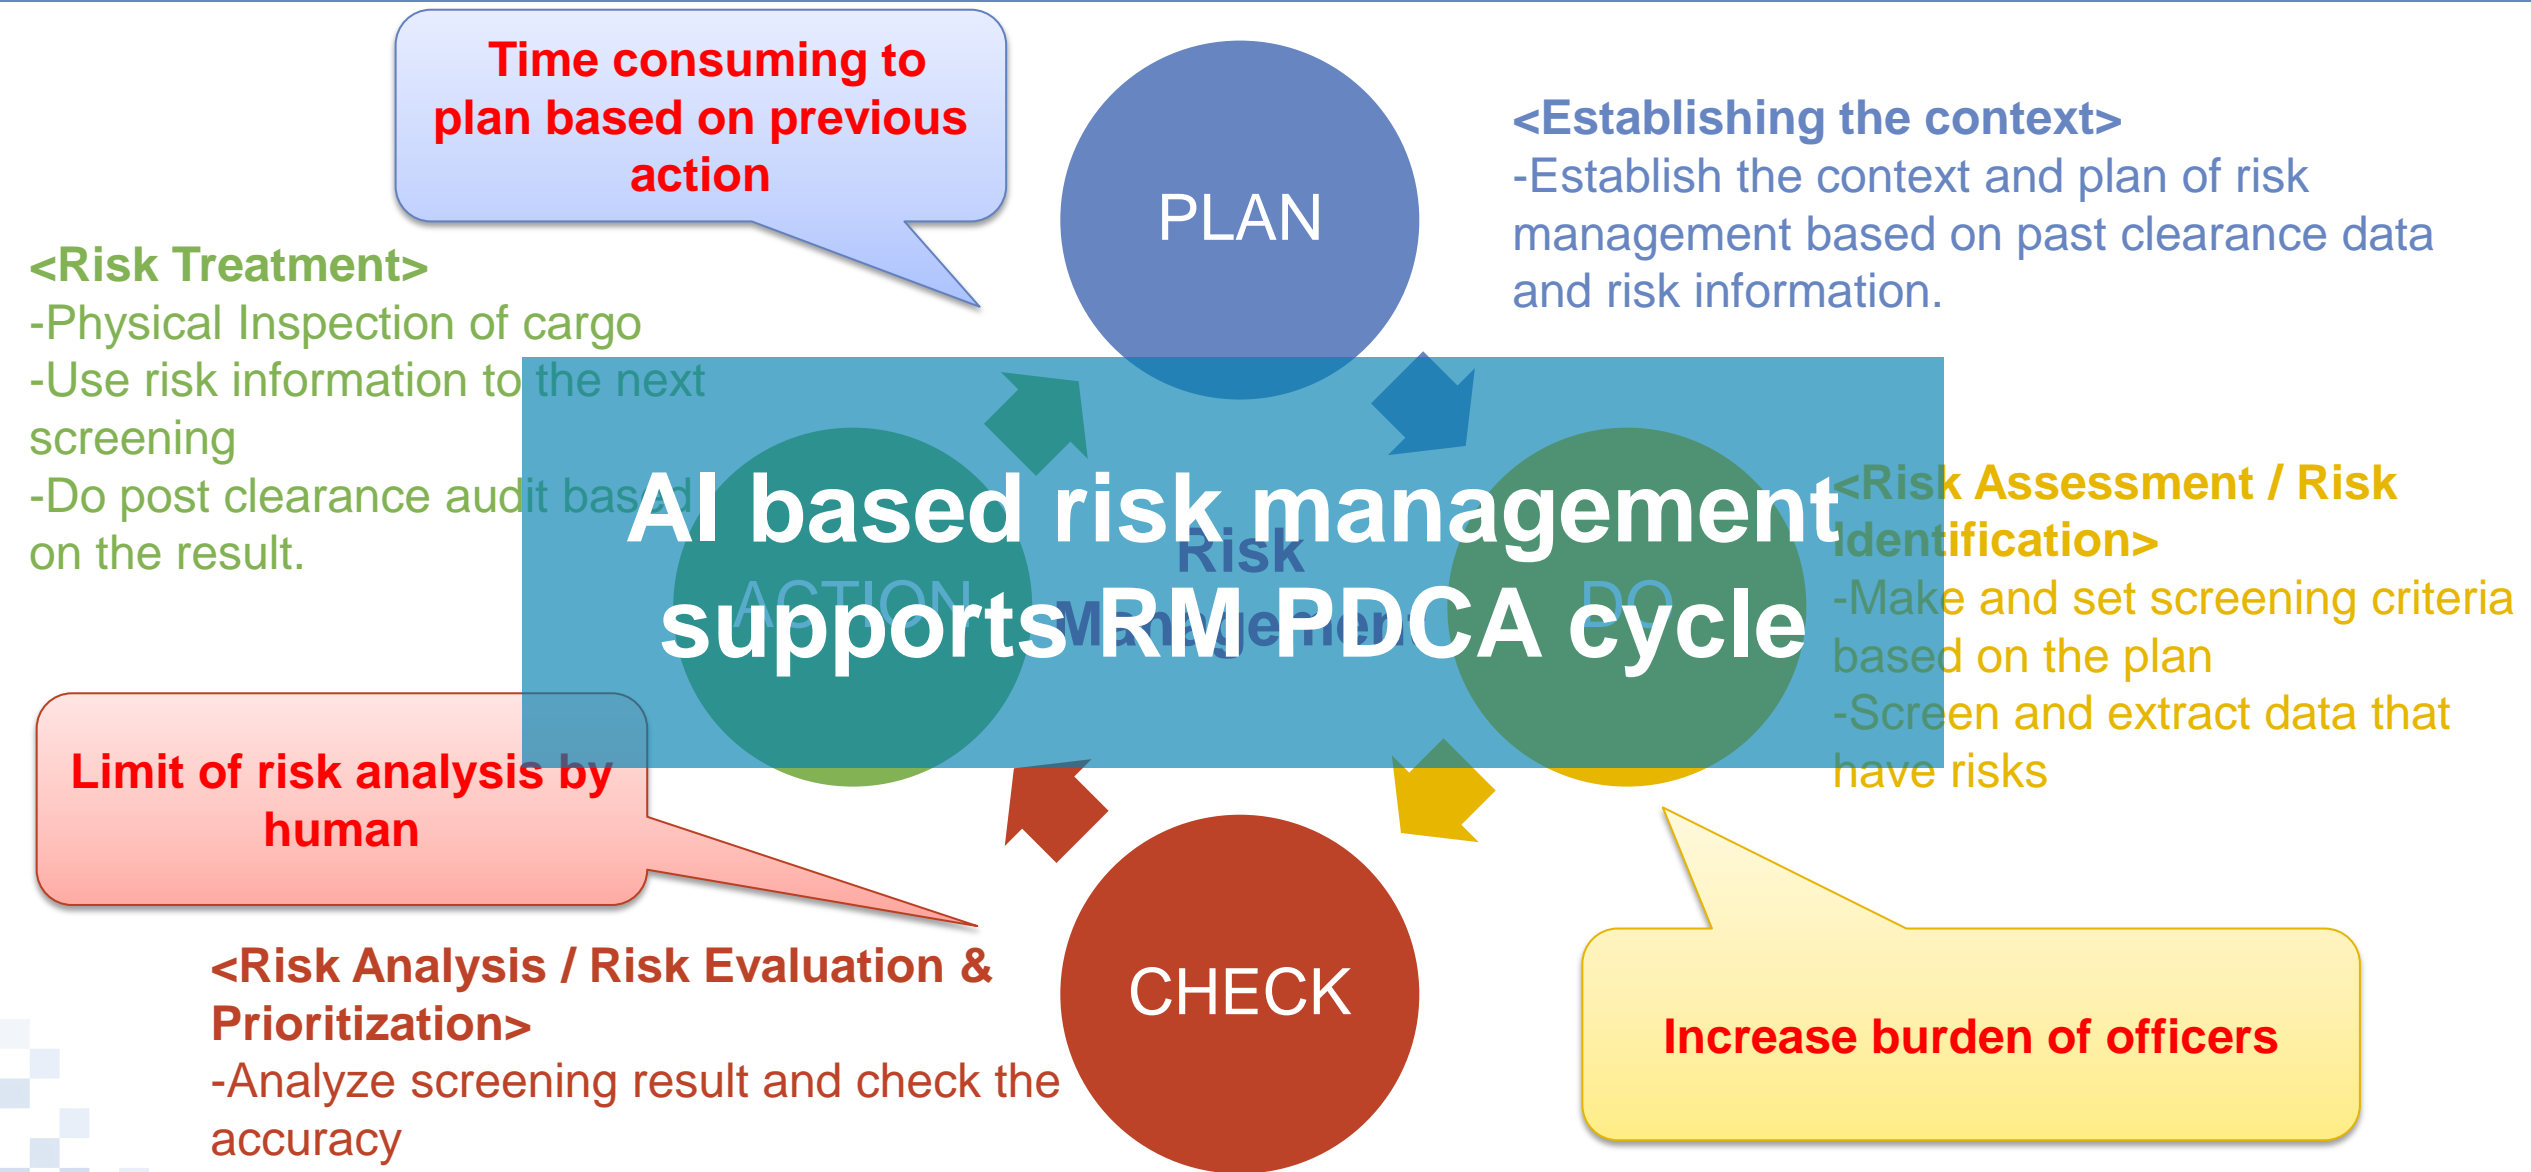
Time consuming to plan based on previous action

PLAN

<Establishing the context>
-Establish the context and plan of risk management based on past clearance data and risk information.

<Risk Treatment>
-Physical Inspection of cargo
-Use risk information to the next screening
-Do post clearance audit based on the result.

AI based risk management supports RM PDCA cycle

Risk Management

ACTION

DO

<Risk Assessment / Risk Identification>
-Make and set screening criteria based on the plan
-Screen and extract data that have risks

Limit of risk analysis by human

<Risk Analysis / Risk Evaluation & Prioritization>
-Analyze screening result and check the accuracy

CHECK

Increase burden of officers